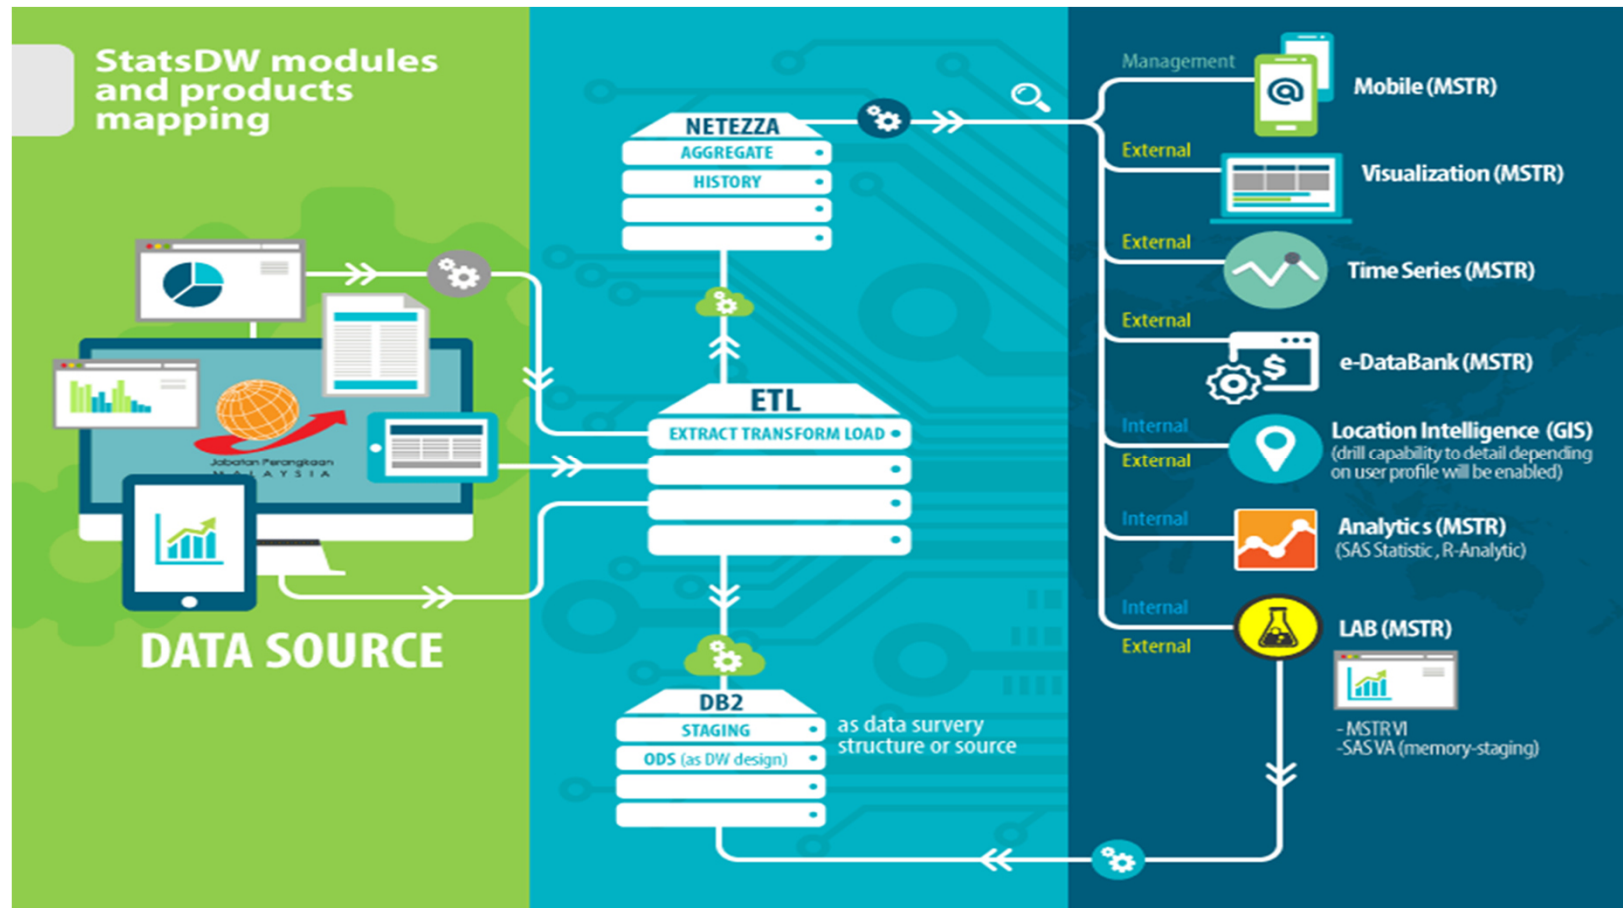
StatsDW modules and products mapping

Jabatan Perangkaan MALAYSIA

DATA SOURCE

NETEZZA
AGGREGATE
HISTORY

ETL
EXTRACT TRANSFORM LOAD

DB2
STAGING
ODS (as DW design)

as data survery structure or source

Management
Mobile (MSTR)

External
Visualization (MSTR)

External
Time Series (MSTR)

External
e-DataBank (MSTR)

Internal
External
Location Intelligence (GIS)
(drill capability to detail depending on user profile will be enabled)

Internal
Analytic s (MSTR)
(SAS Statistic , R-Analytic)

Internal
External
LAB (MSTR)

-MSTR VI
-SAS VA (memory-staging)